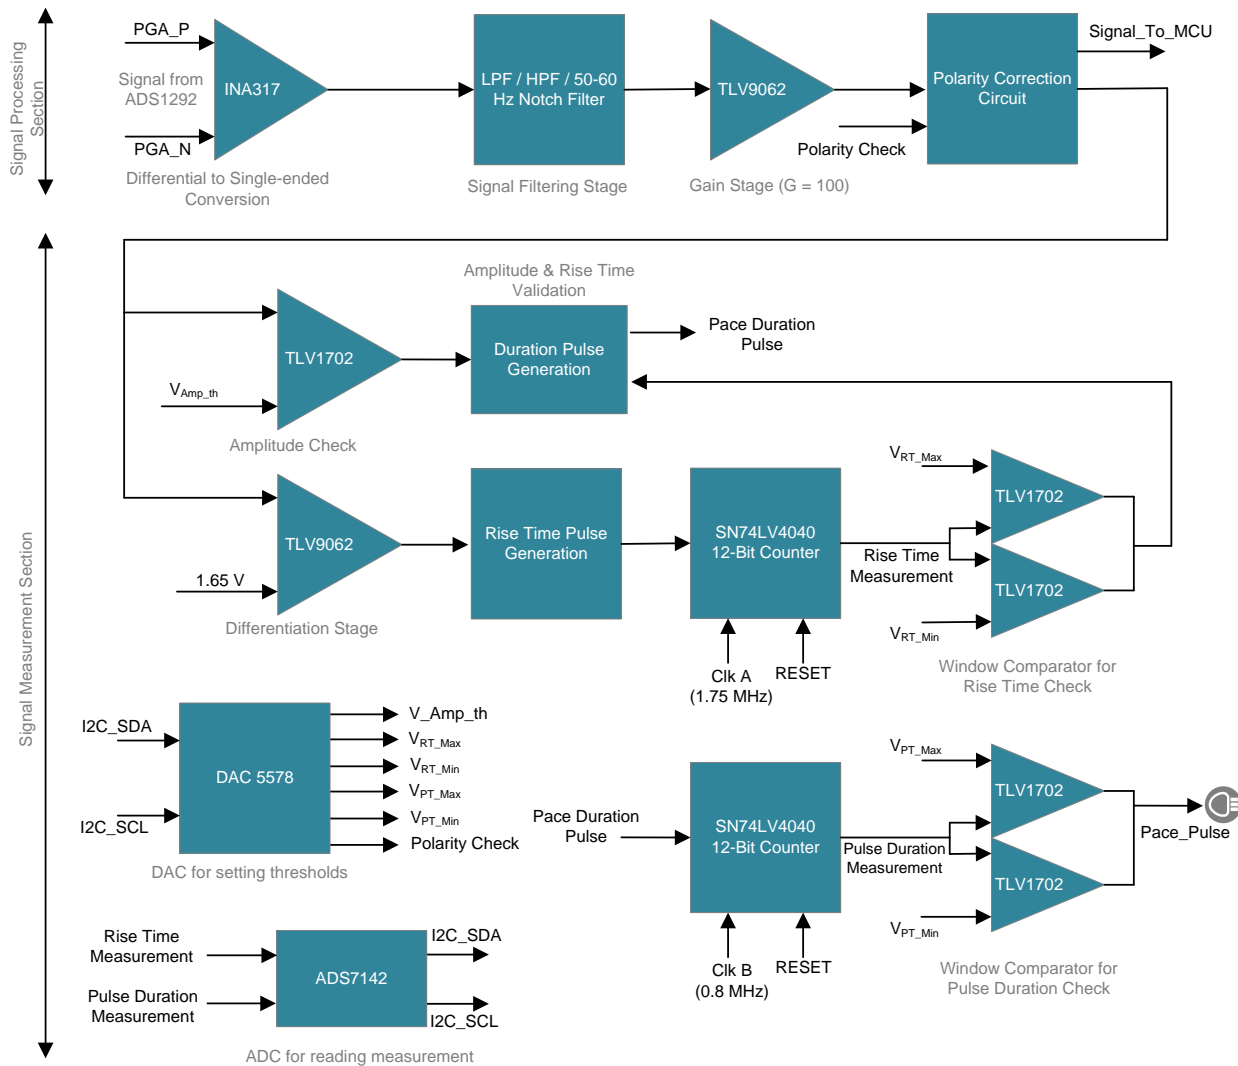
Signal Processing Section

PGA_P
Signal from ADS1292
PGA_N
INA317
Differential to Single-ended Conversion

LPF / HPF / 50-60 Hz Notch Filter
Signal Filtering Stage

TLV9062
Gain Stage (G = 100)
Polarity Check

Polarity Correction Circuit
Signal_To_MCU

Signal Measurement Section

Amplitude & Rise Time Validation

TLV1702
$V_{Amp\_th}$
Amplitude Check

Duration Pulse Generation
Pace Duration Pulse

TLV9062
1.65 V
Differentiation Stage

Rise Time Pulse Generation

SN74LV4040 12-Bit Counter
Clk A (1.75 MHz)
RESET
Rise Time Measurement

$V_{RT\_Max}$
TLV1702
TLV1702
$V_{RT\_Min}$
Window Comparator for Rise Time Check

I2C_SDA
I2C_SCL
DAC 5578
V_Amp_th
$V_{RT\_Max}$
$V_{RT\_Min}$
$V_{PT\_Max}$
$V_{PT\_Min}$
Polarity Check
DAC for setting thresholds

Pace Duration Pulse
SN74LV4040 12-Bit Counter
Clk B (0.8 MHz)
RESET
Pulse Duration Measurement

$V_{PT\_Max}$
TLV1702
TLV1702
$V_{PT\_Min}$
Pace_Pulse
Window Comparator for Pulse Duration Check

Rise Time Measurement
Pulse Duration Measurement
ADS7142
I2C_SDA
I2C_SCL
ADC for reading measurement